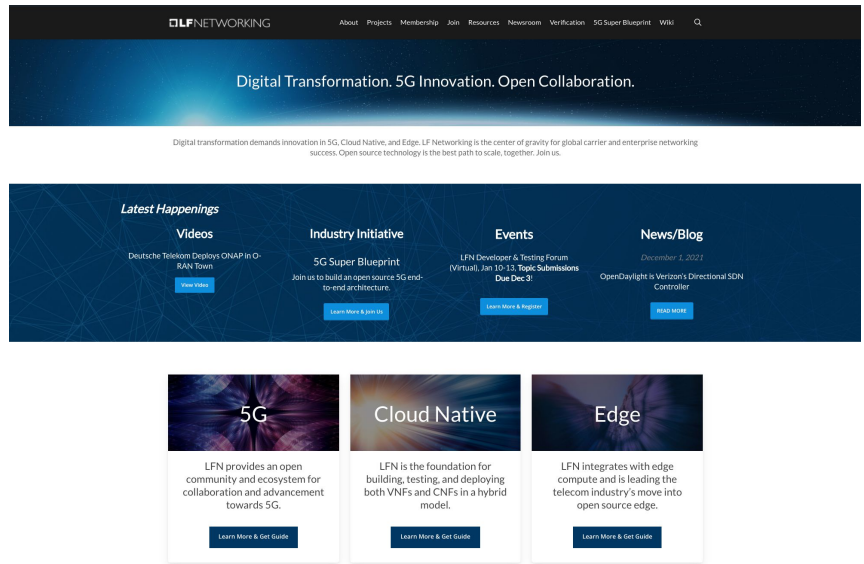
LF NETWORKING

About Projects Membership Join Resources Newsroom Verification 5G Super Blueprint Wiki

Digital Transformation. 5G Innovation. Open Collaboration.

Digital transformation demands innovation in 5G, Cloud Native, and Edge. LF Networking is the center of gravity for global carrier and enterprise networking success. Open source technology is the best path to scale, together. Join us.

Latest Happenings

Videos

Deutsche Telekom Deploys ONAP in O-RAN Town

View Video

Industry Initiative

5G Super Blueprint

Join us to build an open source 5G end-to-end architecture.

Learn More & Join Us

Events

LFN Developer & Testing Forum (Virtual), Jan 10-13, Topic Submissions Due Dec 3!

Learn More & Register

News/Blog

December 1, 2021

OpenDaylight is Verizon's Directional SDN Controller

READ MORE

5G

LFN provides an open community and ecosystem for collaboration and advancement towards 5G.

Learn More & Get Guide

Cloud Native

LFN is the foundation for building, testing, and deploying both VNFs and CNFs in a hybrid model.

Learn More & Get Guide

Edge

LFN integrates with edge compute and is leading the telecom industry's move into open source edge.

Learn More & Get Guide